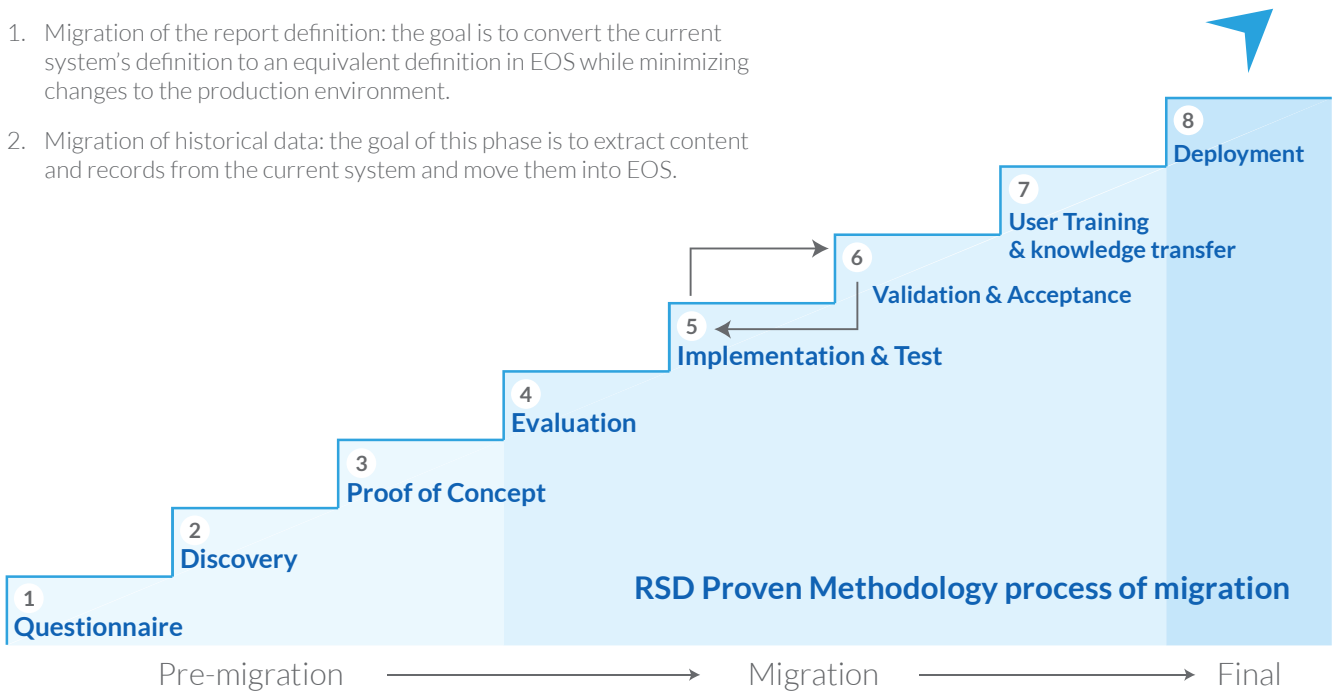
1. Migration of the report definition: the goal is to convert the current system's definition to an equivalent definition in EOS while minimizing changes to the production environment.

2. Migration of historical data: the goal of this phase is to extract content and records from the current system and move them into EOS.

8
Deployment

7
User Training
& knowledge transfer

6
Validation & Acceptance

5
Implementation & Test

4
Evaluation

3
Proof of Concept

2
Discovery

1
Questionnaire

RSD Proven Methodology process of migration

Pre-migration Migration Final